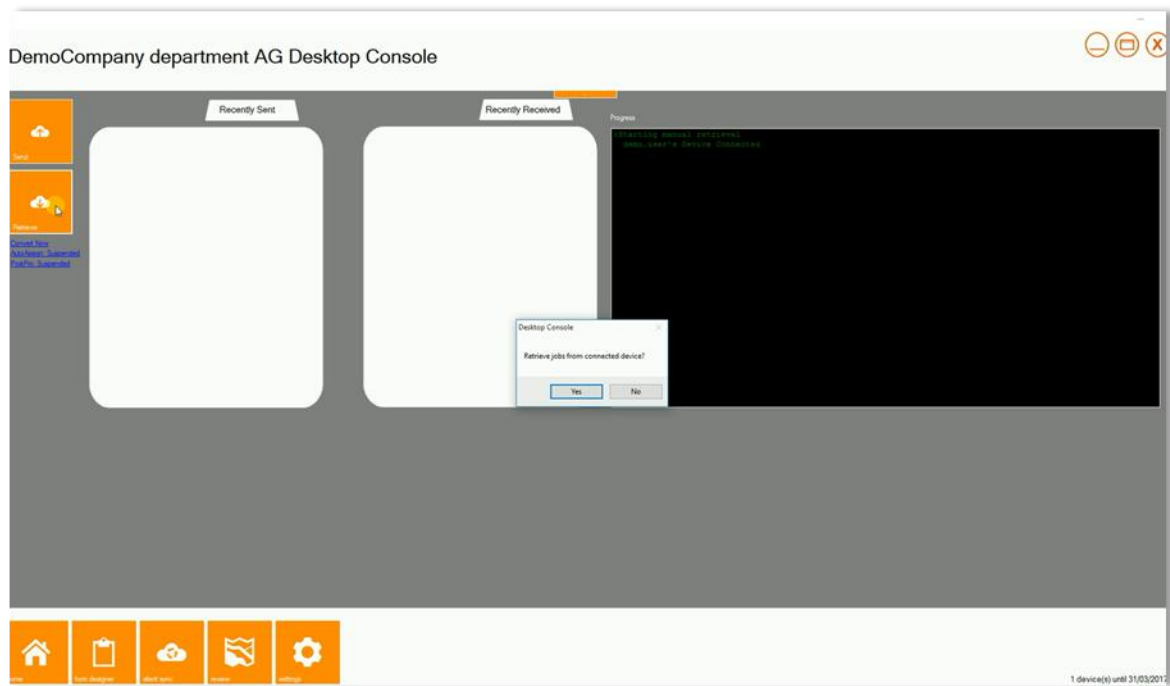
DemoCompany department AG Desktop Console

Send

Retrieve

Convert Now
AutoAssign: Suspended
PostPro: Suspended

Recently Sent

Recently Received

Progress

<Starting manual retrieval
demo.user's Device Connected

Desktop Console

Retrieve jobs from connected device?

Yes

No

home

form designer

silent sync

review

settings

1 device(s) until 31/03/2017